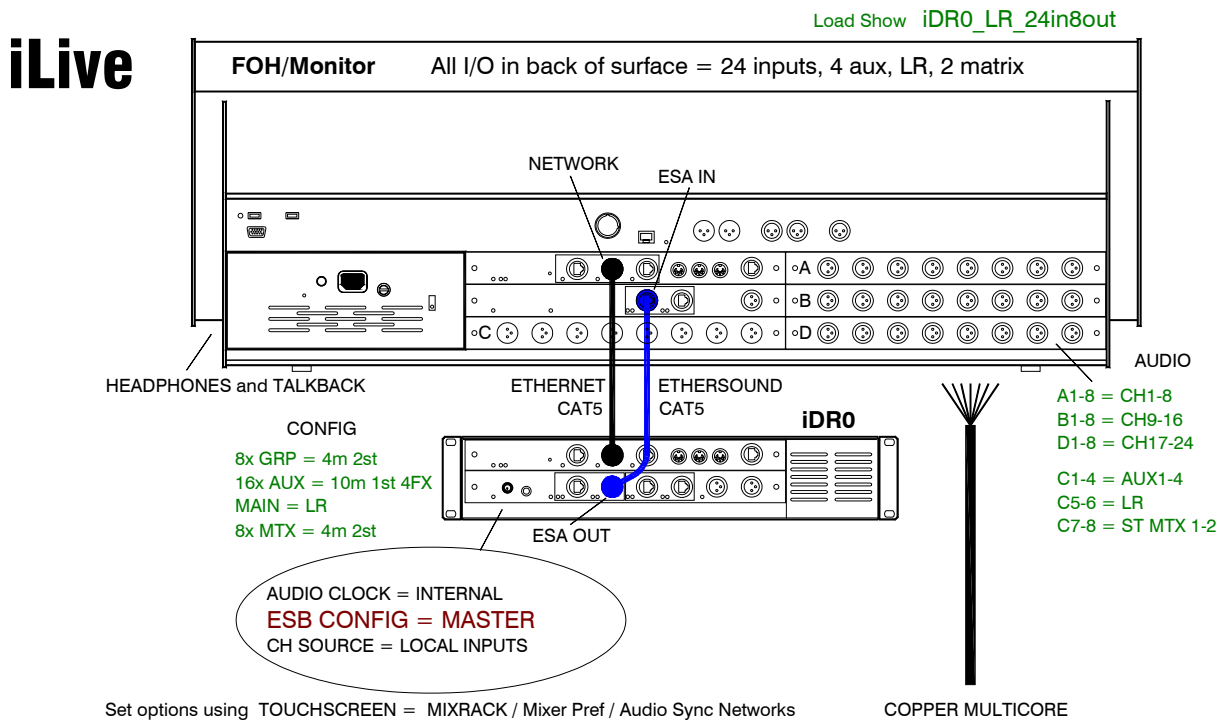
Load Show iDR0_LR_24in8out

iLive

FOH/Monitor All I/O in back of surface = 24 inputs, 4 aux, LR, 2 matrix

NETWORK

ESA IN

A

B

C

D

AUDIO

HEADPHONES and TALKBACK

ETHERNET CAT5

ETHERSOUND CAT5

iDR0

A1-8 = CH1-8
B1-8 = CH9-16
D1-8 = CH17-24

C1-4 = AUX1-4
C5-6 = LR
C7-8 = ST MTX 1-2

CONFIG

8x GRP = 4m 2st
16x AUX = 10m 1st 4FX
MAIN = LR
8x MTX = 4m 2st

ESA OUT

AUDIO CLOCK = INTERNAL
ESB CONFIG = MASTER
CH SOURCE = LOCAL INPUTS

Set options using TOUCHSCREEN = MIXRACK / Mixer Pref / Audio Sync Networks

COPPER MULTICORE